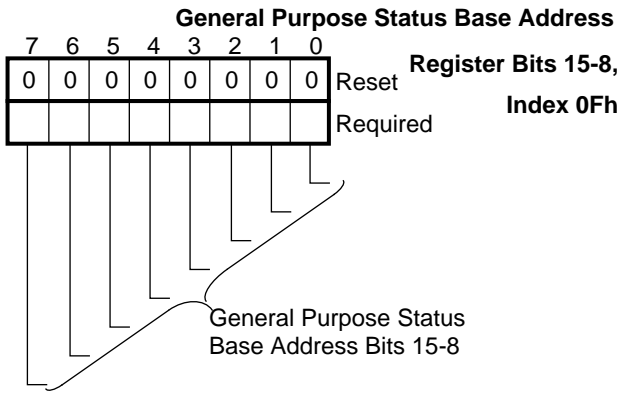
General Purpose Status Base Address Register Bits 15-8, Index 0Fh

| 7 | 6 | 5 | 4 | 3 | 2 | 1 | 0 | |
|---|---|---|---|---|---|---|---|---|
| 0 | 0 | 0 | 0 | 0 | 0 | 0 | 0 | Reset |
| | | | | | | | | Required |

General Purpose Status Base Address Bits 15-8